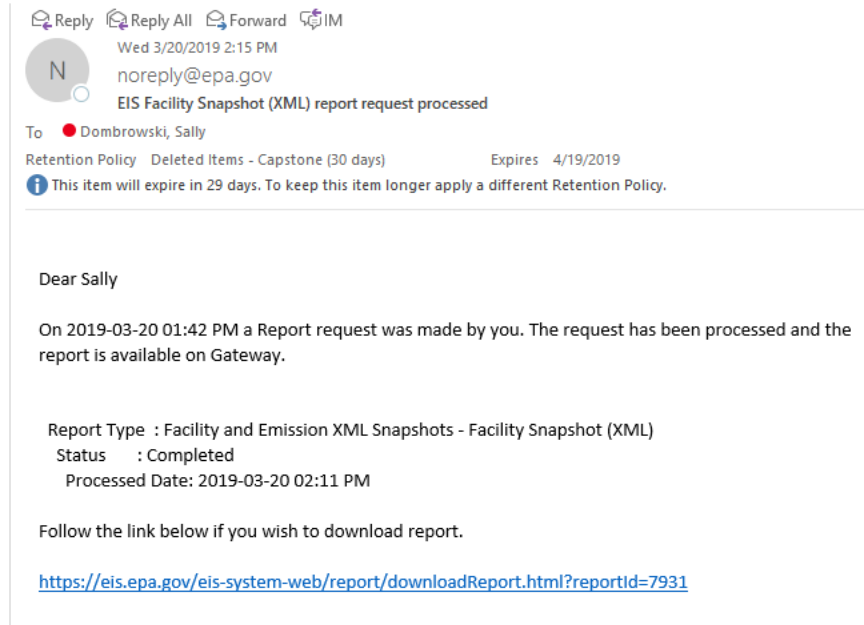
Reply Reply All Forward IM

N

Wed 3/20/2019 2:15 PM

noreply@epa.gov

EIS Facility Snapshot (XML) report request processed

To Dombrowski, Sally

Retention Policy Deleted Items - Capstone (30 days) Expires 4/19/2019

This item will expire in 29 days. To keep this item longer apply a different Retention Policy.

Dear Sally

On 2019-03-20 01:42 PM a Report request was made by you. The request has been processed and the report is available on Gateway.

Report Type : Facility and Emission XML Snapshots - Facility Snapshot (XML)
Status : Completed
Processed Date: 2019-03-20 02:11 PM

Follow the link below if you wish to download report.

https://eis.epa.gov/eis-system-web/report/downloadReport.html?reportId=7931